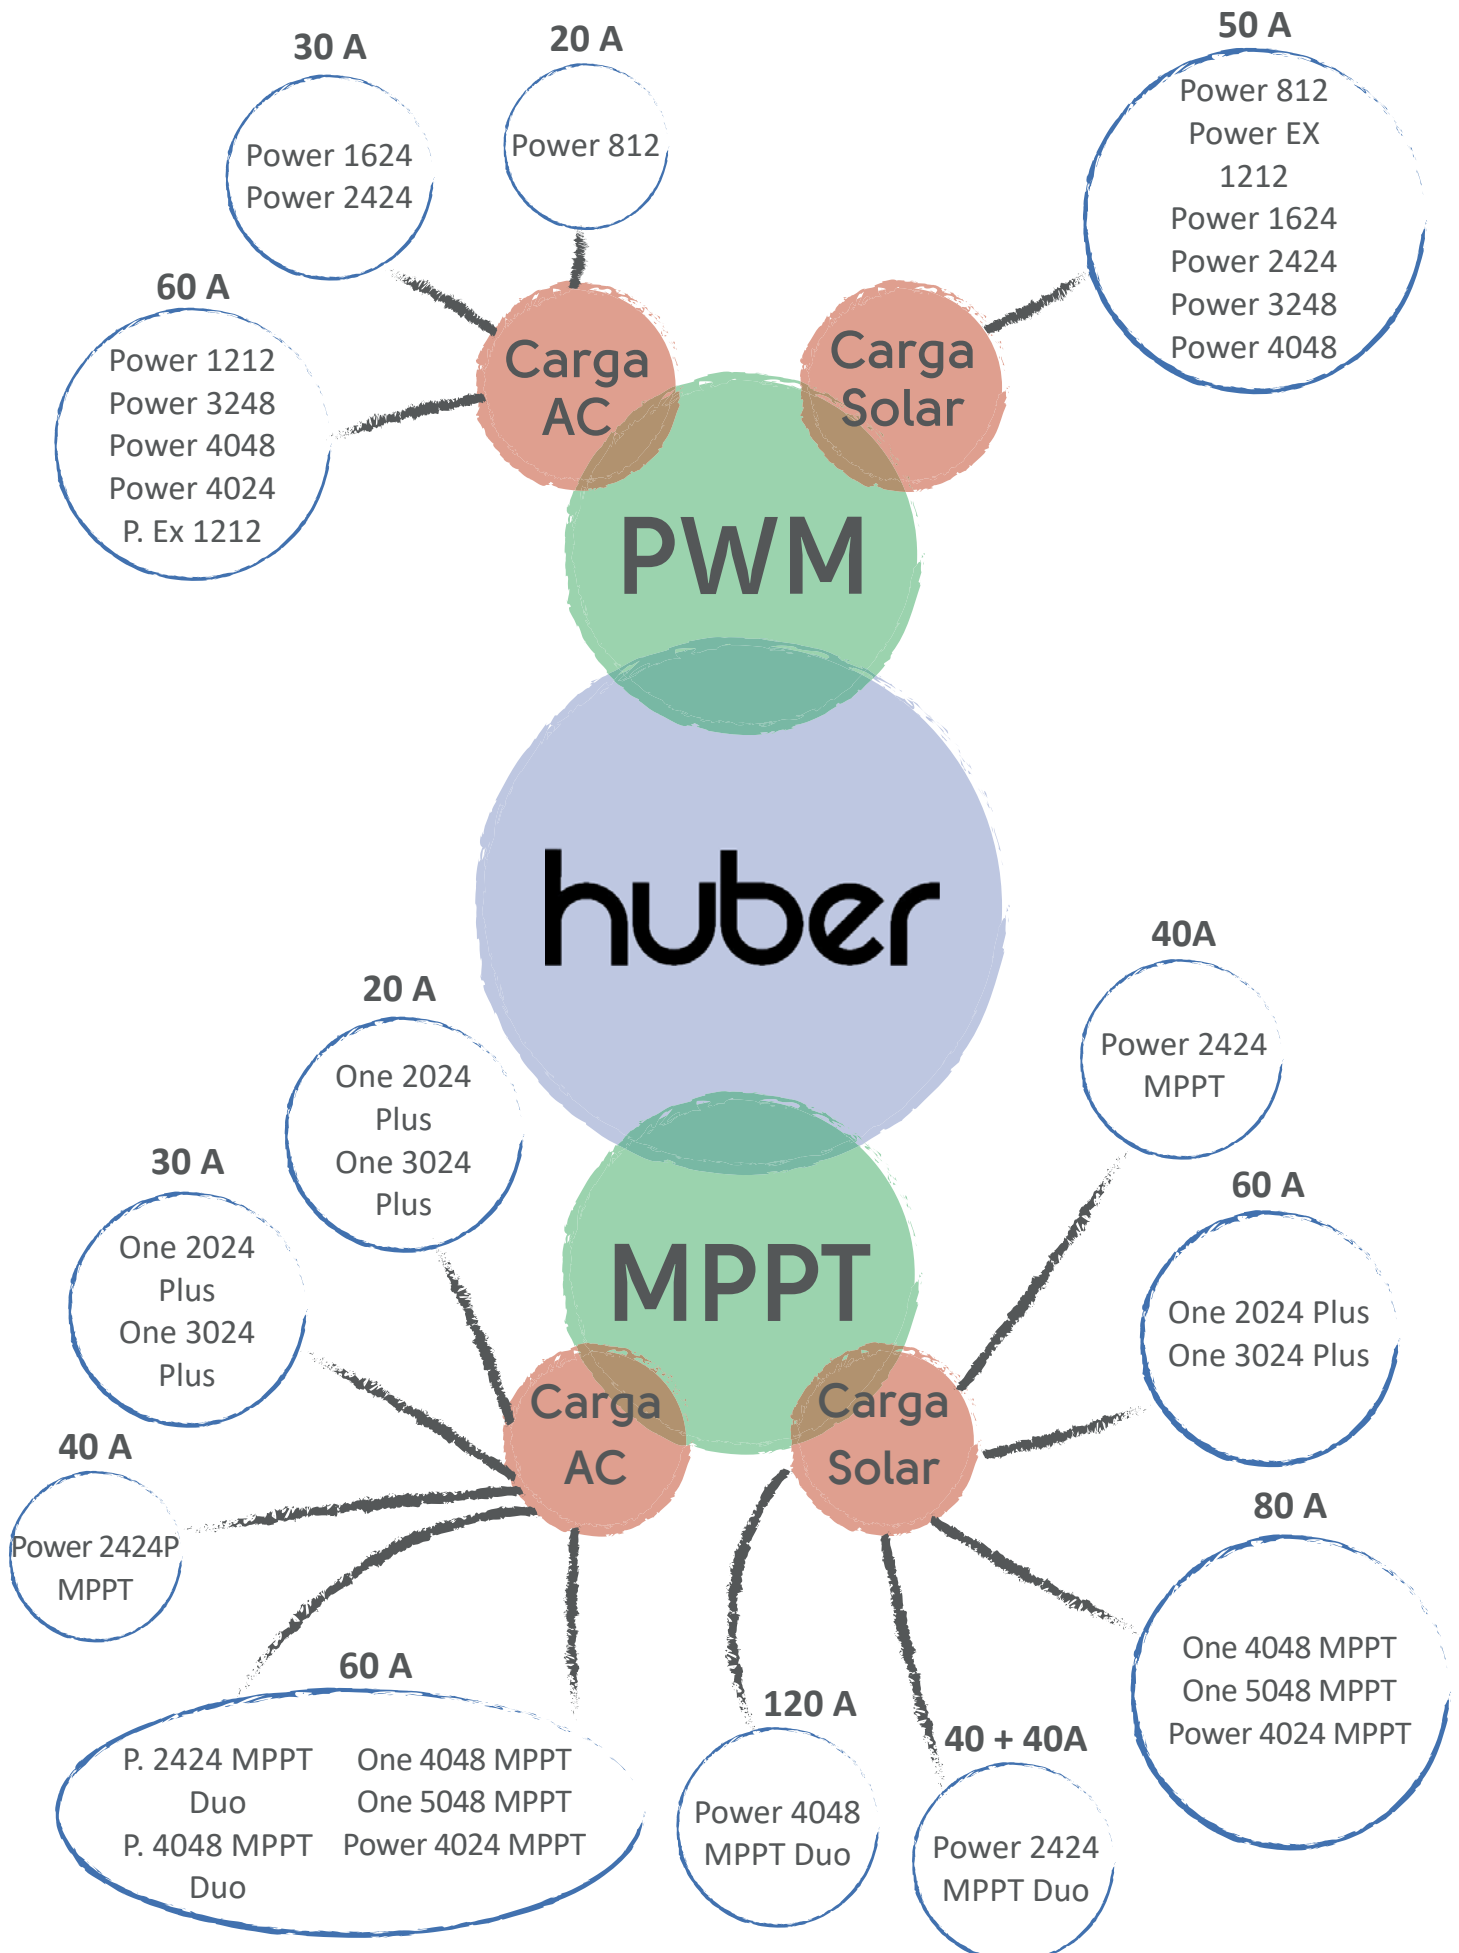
30 A
Power 1624
Power 2424

20 A
Power 812

50 A
Power 812
Power EX 1212
Power 1624
Power 2424
Power 3248
Power 4048

60 A
Power 1212
Power 3248
Power 4048
Power 4024
P. Ex 1212

Carga AC

Carga Solar

PWM

huber

40A
Power 2424 MPPT

20 A
One 2024 Plus
One 3024 Plus

30 A
One 2024 Plus
One 3024 Plus

60 A
One 2024 Plus
One 3024 Plus

MPPT

Carga AC

Carga Solar

40 A
Power 2424P MPPT

80 A
One 4048 MPPT
One 5048 MPPT
Power 4024 MPPT

60 A
P. 2424 MPPT Duo
P. 4048 MPPT Duo
One 4048 MPPT
One 5048 MPPT
Power 4024 MPPT

120 A
Power 4048 MPPT Duo

40 + 40A
Power 2424 MPPT Duo